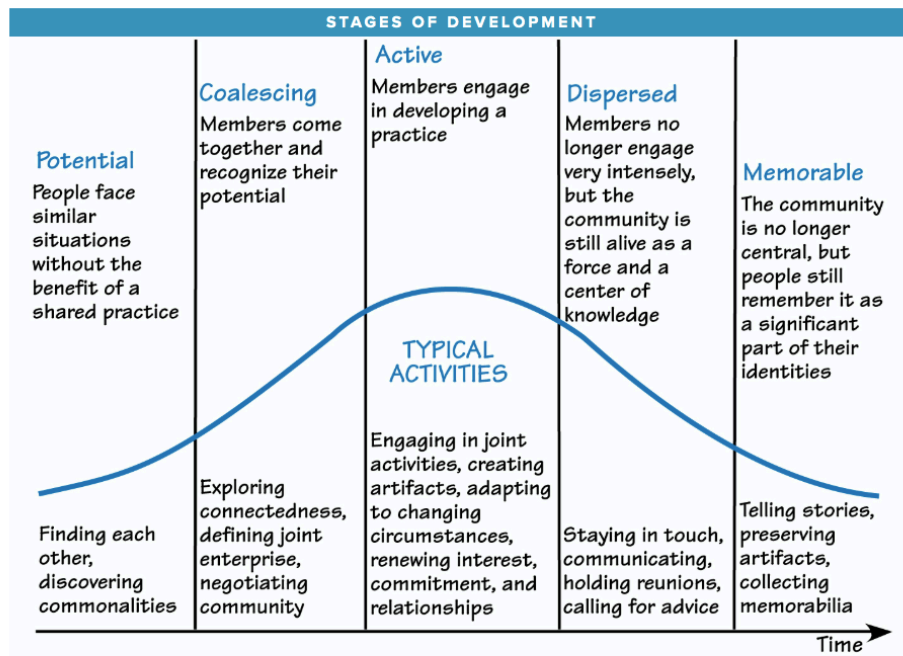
STAGES OF DEVELOPMENT

Potential
People face similar situations without the benefit of a shared practice

Coalescing
Members come together and recognize their potential

Active
Members engage in developing a practice

Dispersed
Members no longer engage very intensely, but the community is still alive as a force and a center of knowledge

Memorable
The community is no longer central, but people still remember it as a significant part of their identities

TYPICAL ACTIVITIES

Finding each other, discovering commonalities

Exploring connectedness, defining joint enterprise, negotiating community

Engaging in joint activities, creating artifacts, adapting to changing circumstances, renewing interest, commitment, and relationships

Staying in touch, communicating, holding reunions, calling for advice

Telling stories, preserving artifacts, collecting memorabilia

Time